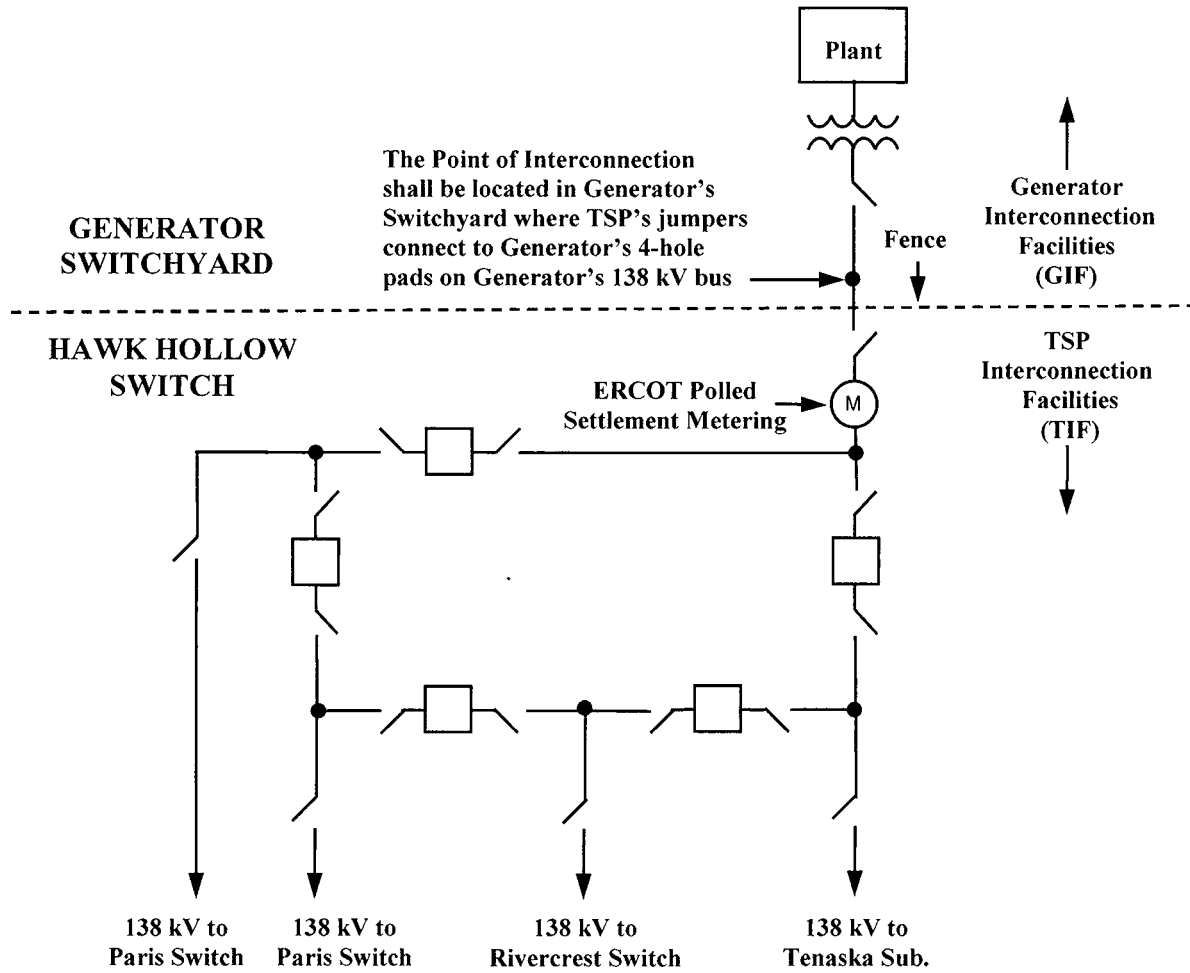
Plant

The Point of Interconnection shall be located in Generator's Switchyard where TSP's jumpers connect to Generator's 4-hole pads on Generator's 138 kV bus

Generator Interconnection Facilities (GIF)

GENERATOR SWITCHYARD

Fence

HAWK HOLLOW SWITCH

TSP Interconnection Facilities (TIF)

ERCOT Polled Settlement Metering

M

138 kV to Paris Switch

138 kV to Paris Switch

138 kV to Rivercrest Switch

138 kV to Tenaska Sub.